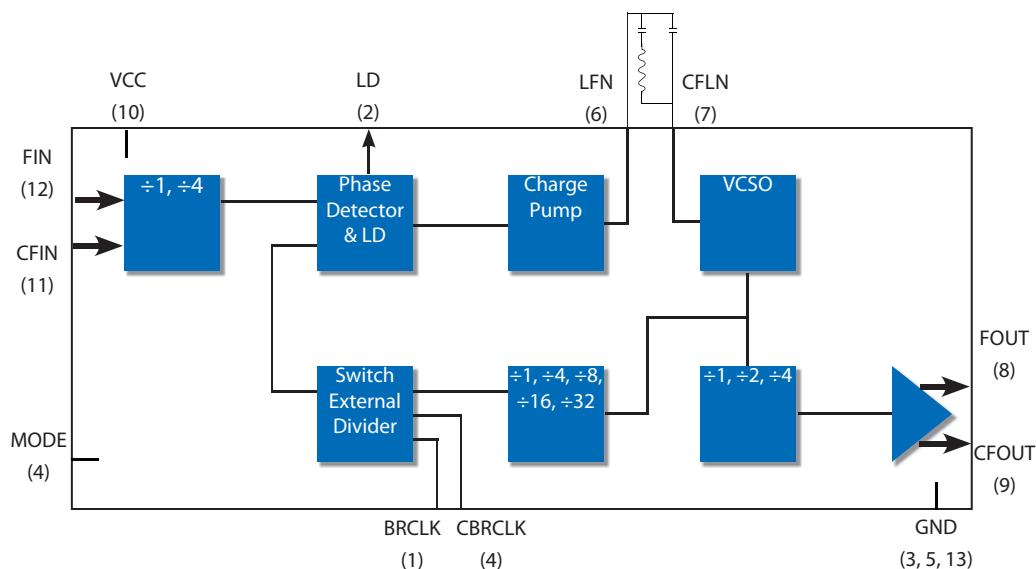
VCC
(10)

LD
(2)

LFN
(6)

CFLN
(7)

FIN
(12)

CFIN
(11)

÷1, ÷4

Phase Detector & LD

Charge Pump

VCSO

Switch External Divider

÷1, ÷4, ÷8, ÷16, ÷32

÷1, ÷2, ÷4

FOUT
(8)

CFOUT
(9)

MODE
(4)

BRCLK
(1)

CBRCLK
(4)

GND
(3, 5, 13)